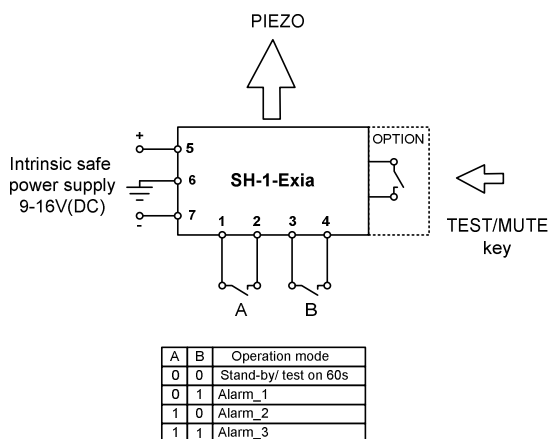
PIEZO

+
5
Intrinsic safe power supply 9-16V(DC)
6
-
7

SH-1-Exia

OPTION

TEST/MUTE key

1 2 3 4

A B

| A | B | Operation mode |
|---|---|---|
| 0 | 0 | Stand-by/ test on 60s |
| 0 | 1 | Alarm_1 |
| 1 | 0 | Alarm_2 |
| 1 | 1 | Alarm_3 |